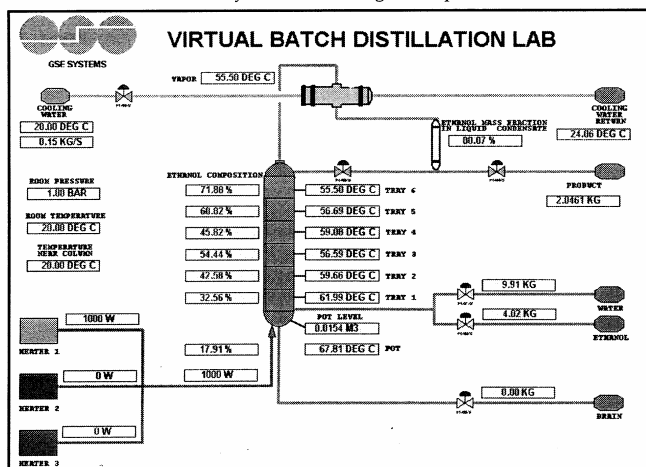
GSE SYSTEMS

VIRTUAL BATCH DISTILLATION LAB

VAPOR 55.50 DEG C

COOLING WATER

20.00 DEG C

0.15 KG/S

ETHANOL MASS FRACTION IN LIQUID CONDENSATE

00.07 %

COOLING WATER RETURN

24.06 DEG C

ROOM PRESSURE

1.00 BAR

ROOM TEMPERATURE

20.00 DEG C

TEMPERATURE NEAR COLUMN

20.00 DEG C

ETHANOL COMPOSITION

71.88 %

60.82 %

45.82 %

54.44 %

47.58 %

32.56 %

55.50 DEG C TRAY 6

56.69 DEG C TRAY 5

59.06 DEG C TRAY 4

56.59 DEG C TRAY 3

59.66 DEG C TRAY 2

61.99 DEG C TRAY 1

PRODUCT

2.0461 KG

9.91 KG

WATER

4.02 KG

ETHANOL

POT LEVEL

0.0154 M3

67.81 DEG C POT

1000 W

HEATER 1

17.91 %

0 W

1000 W

HEATER 2

0.00 KG

DRAIN

0 W

HEATER 3